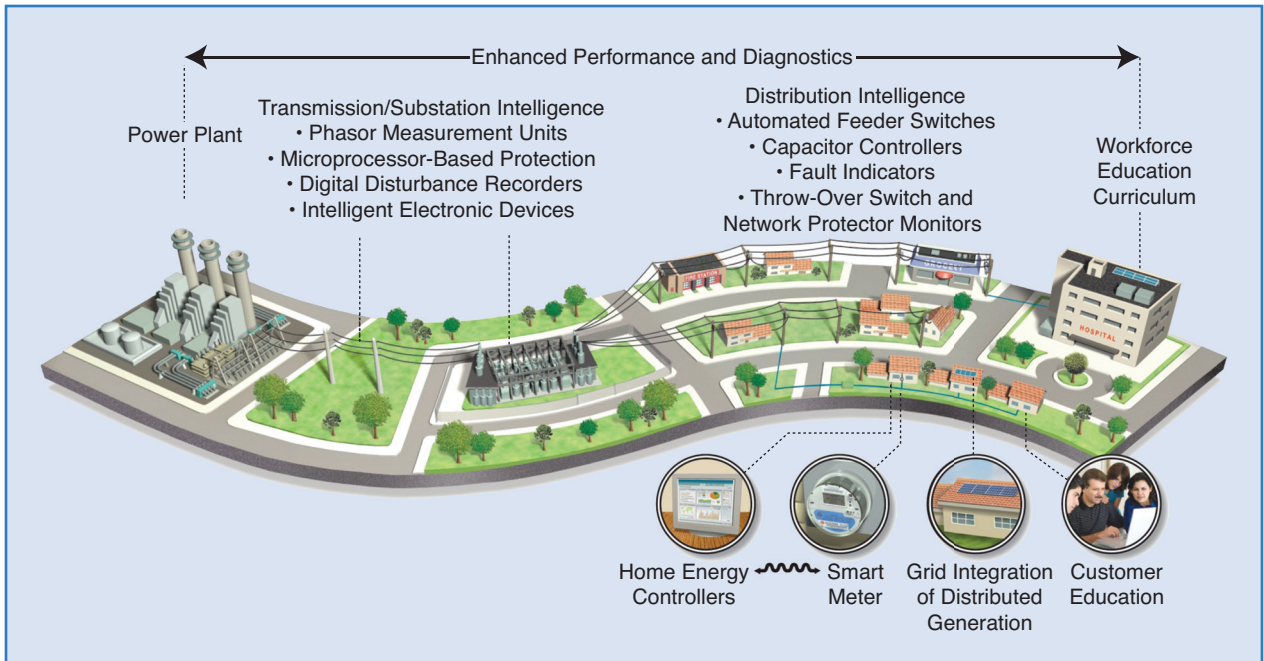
Enhanced Performance and Diagnostics

Power Plant

Transmission/Substation Intelligence
• Phasor Measurement Units
• Microprocessor-Based Protection
• Digital Disturbance Recorders
• Intelligent Electronic Devices

Distribution Intelligence
• Automated Feeder Switches
• Capacitor Controllers
• Fault Indicators
• Throw-Over Switch and Network Protector Monitors

Workforce Education Curriculum

FIRE STATION

HOSPITAL

Home Energy Controllers

Smart Meter

Grid Integration of Distributed Generation

Customer Education